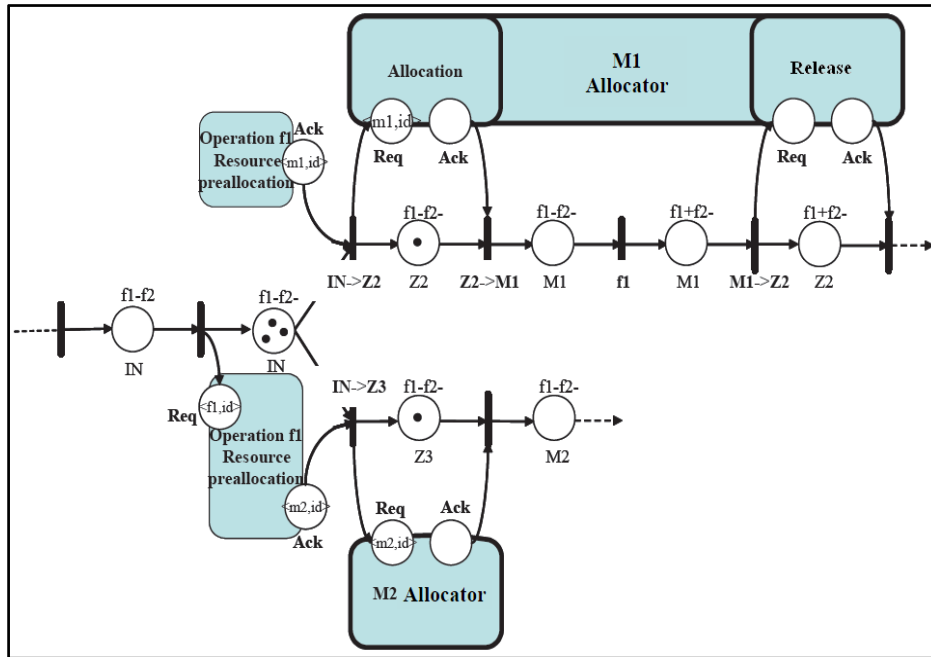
Allocation

M1
Allocator

Release

Operation f1
Resource
preallocation

Ack
<m1,id>

<m1,id>
Req
Ack

Req
Ack

f1-f2-
f1-f2-
f1+f2-
f1+f2-

IN->Z2
Z2
Z2->M1
M1
f1
M1
M1->Z2
Z2

f1-f2
IN
f1-f2-
IN

Req
<f1,id>

Operation f1
Resource
preallocation

<m2,id>
Ack

IN->Z3
f1-f2-
Z3
f1-f2-
M2

Req
<m2,id>
Ack

M2 Allocator